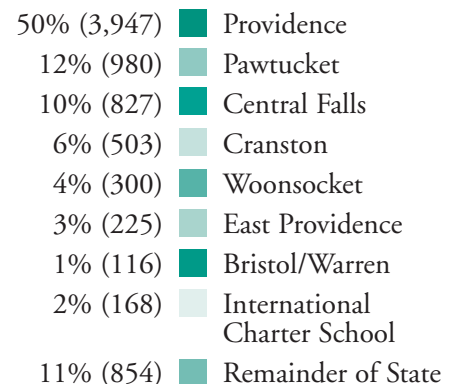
50% (3,947) Providence
12% (980) Pawtucket
10% (827) Central Falls
6% (503) Cranston
4% (300) Woonsocket
3% (225) East Providence
1% (116) Bristol/Warren
2% (168) International Charter School
11% (854) Remainder of State